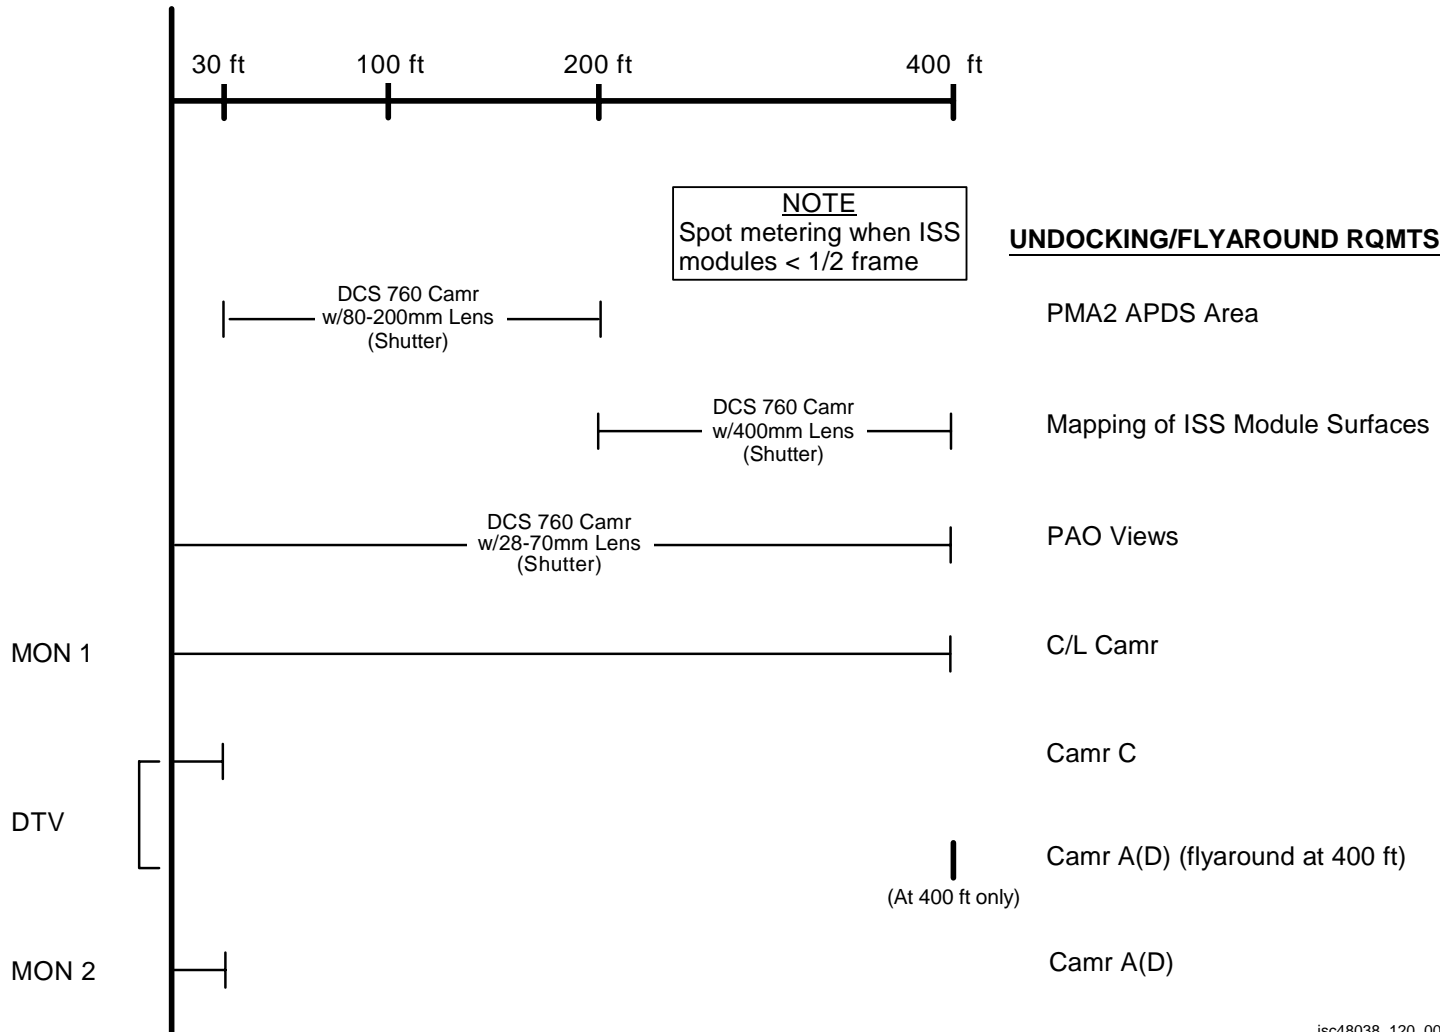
30 ft 100 ft 200 ft 400 ft

NOTE
Spot metering when ISS modules < 1/2 frame

UNDOCKING/FLYAROUND RQMTS

DCS 760 Camr w/80-200mm Lens (Shutter)

PMA2 APDS Area

DCS 760 Camr w/400mm Lens (Shutter)

Mapping of ISS Module Surfaces

DCS 760 Camr w/28-70mm Lens (Shutter)

PAO Views

MON 1

C/L Camr

Camr C

DTV

Camr A(D) (flyaround at 400 ft)

(At 400 ft only)

MON 2

Camr A(D)

jsc48038_120_00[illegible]